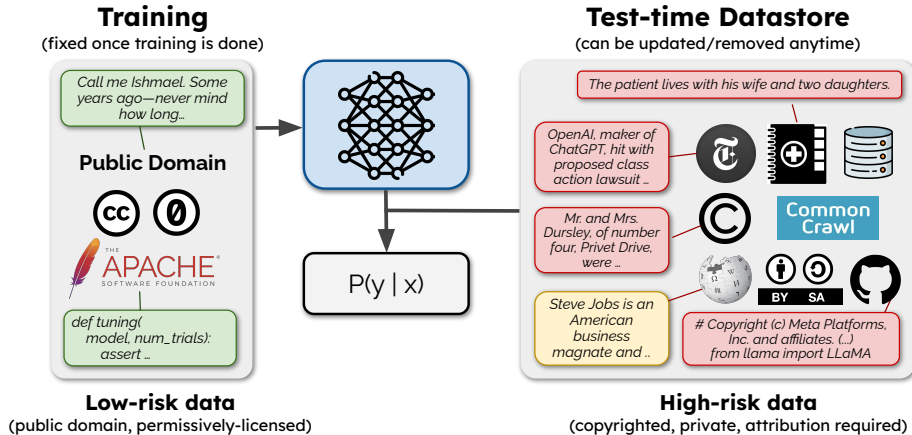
Training
(fixed once training is done)

Call me Ishmael. Some years ago—never mind how long...

Public Domain

cc 0

THE APACHE SOFTWARE FOUNDATION

def tuning( model, num_trials): assert ...

Low-risk data
(public domain, permissively-licensed)

P(y | x)

Test-time Datastore
(can be updated/removed anytime)

The patient lives with his wife and two daughters.

OpenAI, maker of ChatGPT, hit with proposed class action lawsuit ...

Mr. and Mrs. Dursley, of number four, Privet Drive, were ...

Common Crawl

Steve Jobs is an American business magnate and ...

BY SA

# Copyright (c) Meta Platforms, Inc. and affiliates. (...) from llama import LLaMA

High-risk data
(copyrighted, private, attribution required)